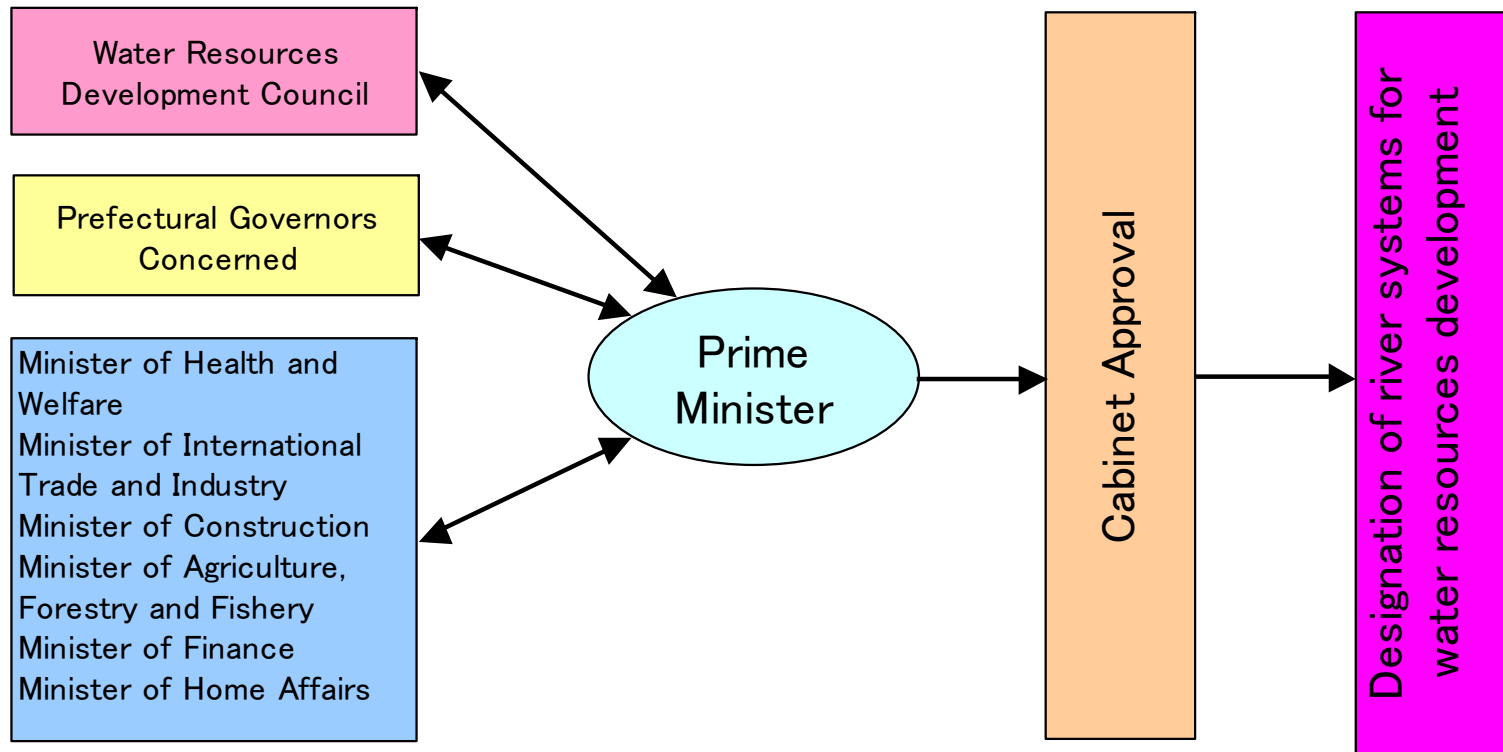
Water Resources Development Council

Prefectural Governors Concerned

Minister of Health and Welfare
Minister of International Trade and Industry
Minister of Construction
Minister of Agriculture, Forestry and Fishery
Minister of Finance
Minister of Home Affairs

Prime Minister

Cabinet Approval

Designation of river systems for water resources development